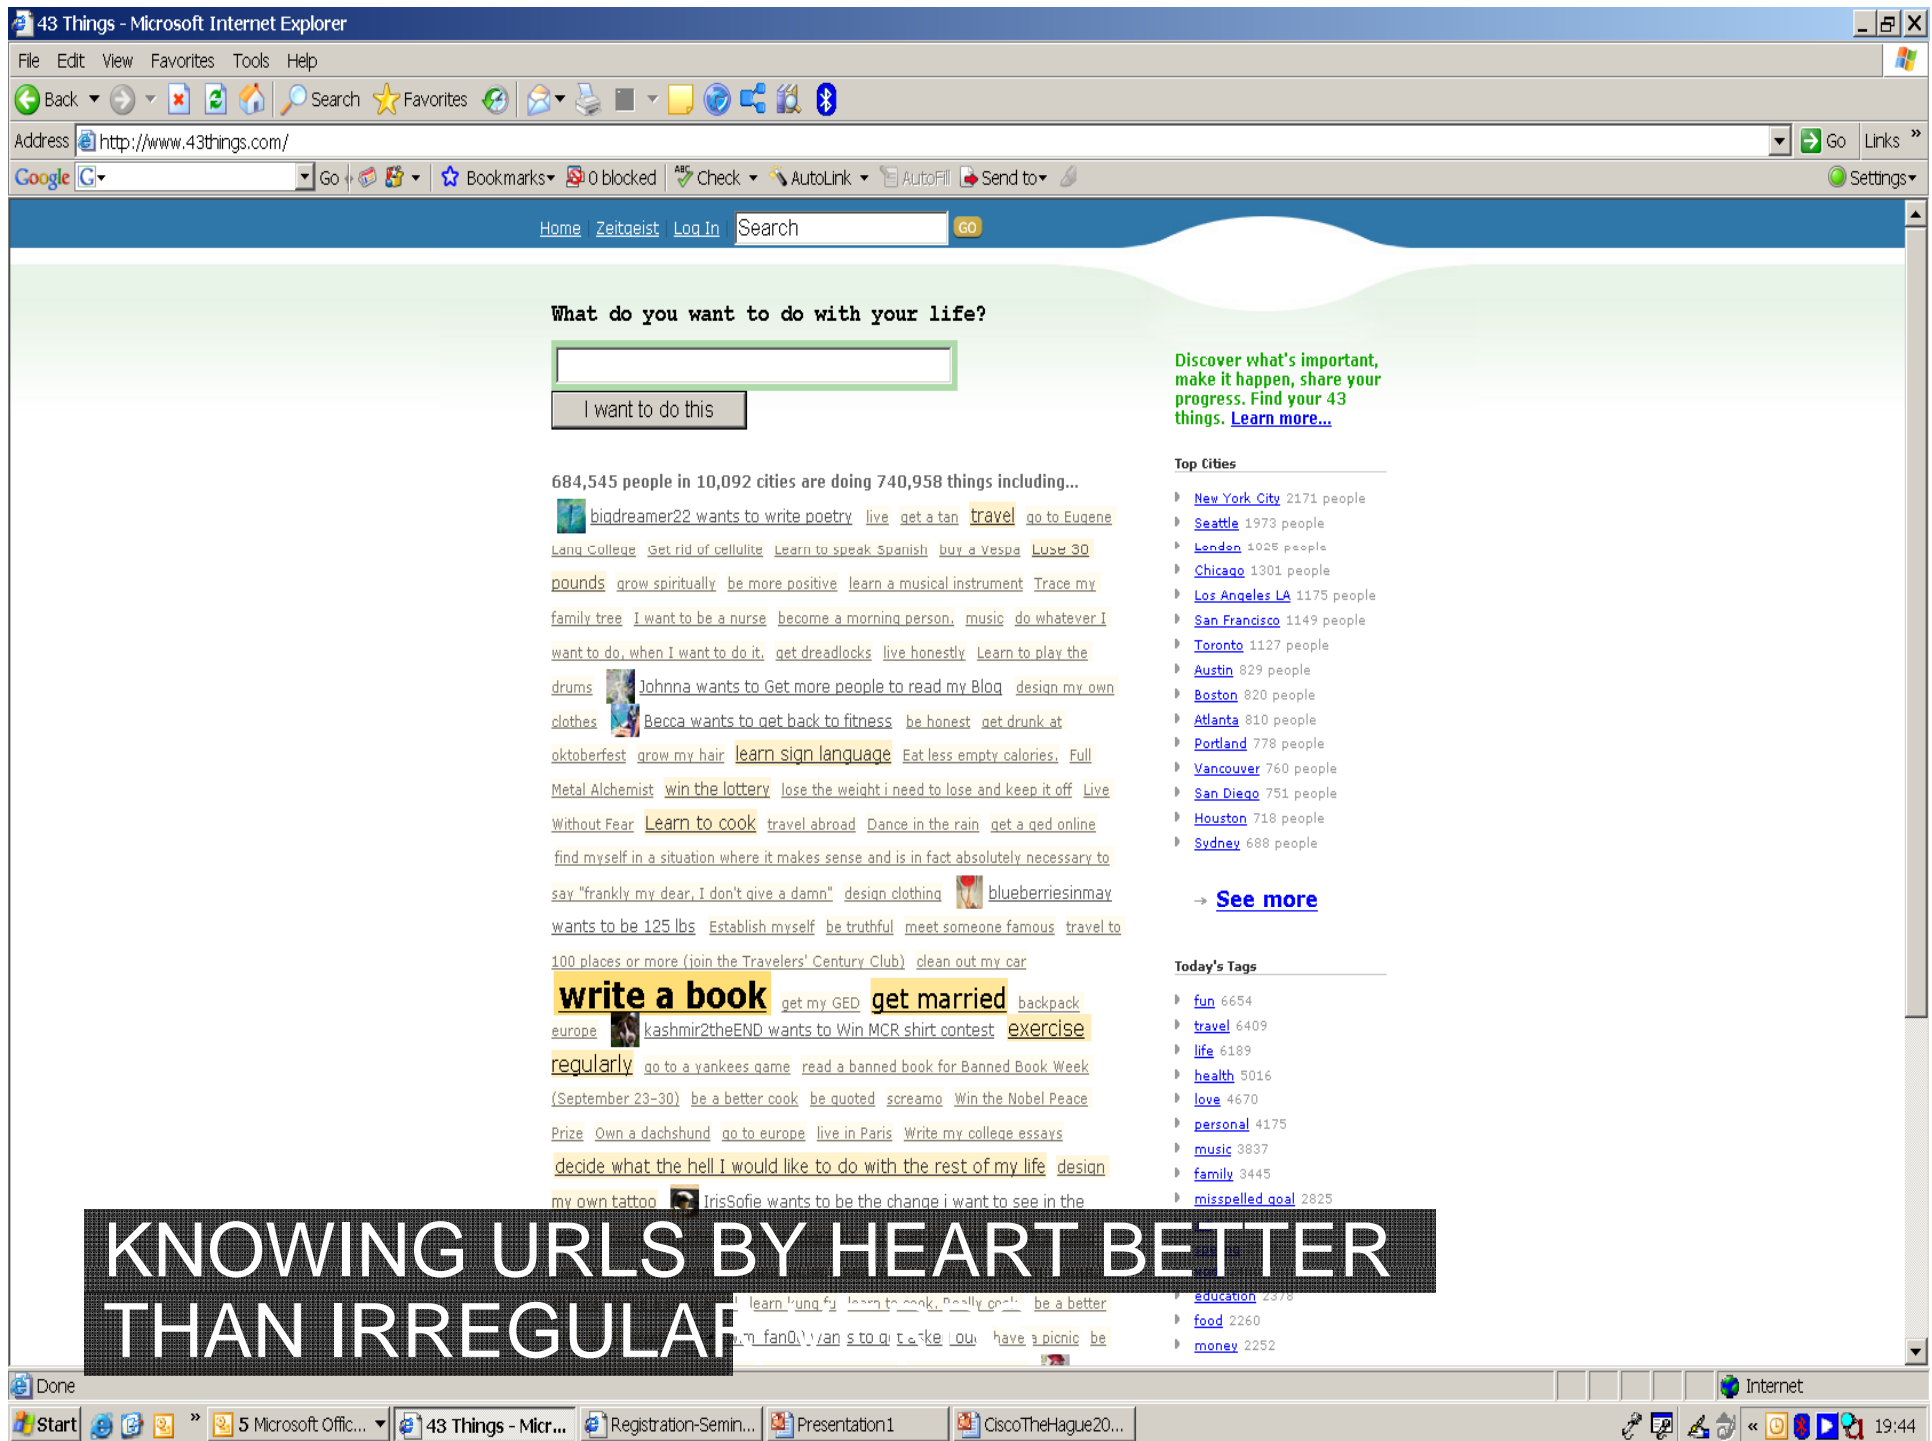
43 Things - Microsoft Internet Explorer

File Edit View Favorites Tools Help

Back Search Favorites

Address http://www.43things.com/ Go Links

Google G- Go Bookmarks 0 blocked Check AutoLink AutoFill Send to Settings

Home Zeitgeist Log In Search GO

What do you want to do with your life?

I want to do this

Discover what's important, make it happen, share your progress. Find your 43 things. Learn more...

684,545 people in 10,092 cities are doing 740,958 things including...

bigdreamer22 wants to write poetry live get a tan travel go to Eugene Lang College Get rid of cellulite Learn to speak Spanish buy a Vespa Lose 30 pounds grow spiritually be more positive learn a musical instrument Trace my family tree I want to be a nurse become a morning person. music do whatever I want to do, when I want to do it. get dreadlocks live honestly Learn to play the drums Johnna wants to Get more people to read my Blog design my own clothes Becca wants to get back to fitness be honest get drunk at oktoberfest grow my hair learn sign language Eat less empty calories. Full Metal Alchemist win the lottery lose the weight i need to lose and keep it off Live Without Fear Learn to cook travel abroad Dance in the rain get a ged online find myself in a situation where it makes sense and is in fact absolutely necessary to say "frankly my dear, I don't give a damn" design clothing blueberriesinmay wants to be 125 lbs Establish myself be truthful meet someone famous travel to 100 places or more (join the Travelers' Century Club) clean out my car write a book get my GED get married backpack europe kashmir2theEND wants to Win MCR shirt contest exercise regularly go to a yankees game read a banned book for Banned Book Week (September 23-30) be a better cook be quoted screamo Win the Nobel Peace Prize Own a dachshund go to europe live in Paris Write my college essays decide what the hell I would like to do with the rest of my life design my own tattoo IrisSofie wants to be the change i want to see in the

learn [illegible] learn to cook. Really cook! be a better
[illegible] fan0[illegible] wants to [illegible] have a picnic be

Top Cities
New York City 2171 people
Seattle 1973 people
London 1025 people
Chicago 1301 people
Los Angeles LA 1175 people
San Francisco 1149 people
Toronto 1127 people
Austin 829 people
Boston 820 people
Atlanta 810 people
Portland 778 people
Vancouver 760 people
San Diego 751 people
Houston 718 people
Sydney 688 people

See more

Today's Tags
fun 6654
travel 6409
life 6189
health 5016
love 4670
personal 4175
music 3837
family 3445
misspelled goal 2825
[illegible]
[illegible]
education 2378
food 2260
money 2252

KNOWING URLS BY HEART BETTER THAN IRREGULAR

Done Internet

Start 5 Microsoft Offic... 43 Things - Micr... Registration-Semin... Presentation1 CiscoTheHague20... 19:44